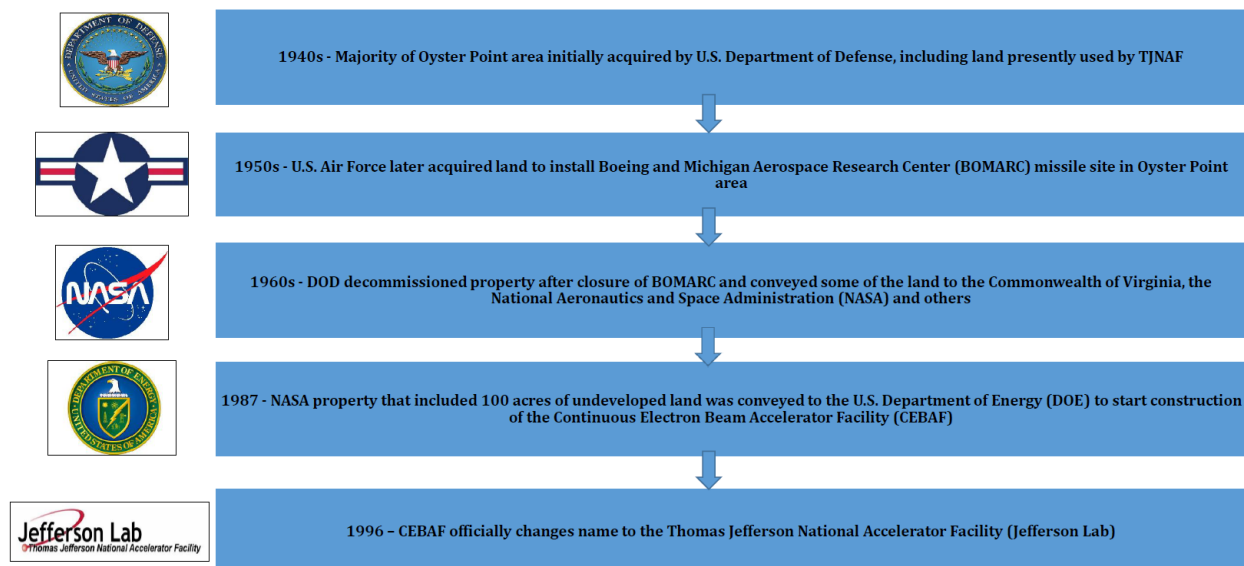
DEPARTMENT OF DEFENSE
UNITED STATES OF AMERICA

1940s - Majority of Oyster Point area initially acquired by U.S. Department of Defense, including land presently used by TJNAF

1950s - U.S. Air Force later acquired land to install Boeing and Michigan Aerospace Research Center (BOMARC) missile site in Oyster Point area

NASA

1960s - DOD decommissioned property after closure of BOMARC and conveyed some of the land to the Commonwealth of Virginia, the National Aeronautics and Space Administration (NASA) and others

DEPARTMENT OF ENERGY
UNITED STATES OF AMERICA

1987 - NASA property that included 100 acres of undeveloped land was conveyed to the U.S. Department of Energy (DOE) to start construction of the Continuous Electron Beam Accelerator Facility (CEBAF)

Jefferson Lab
Thomas Jefferson National Accelerator Facility

1996 – CEBAF officially changes name to the Thomas Jefferson National Accelerator Facility (Jefferson Lab)